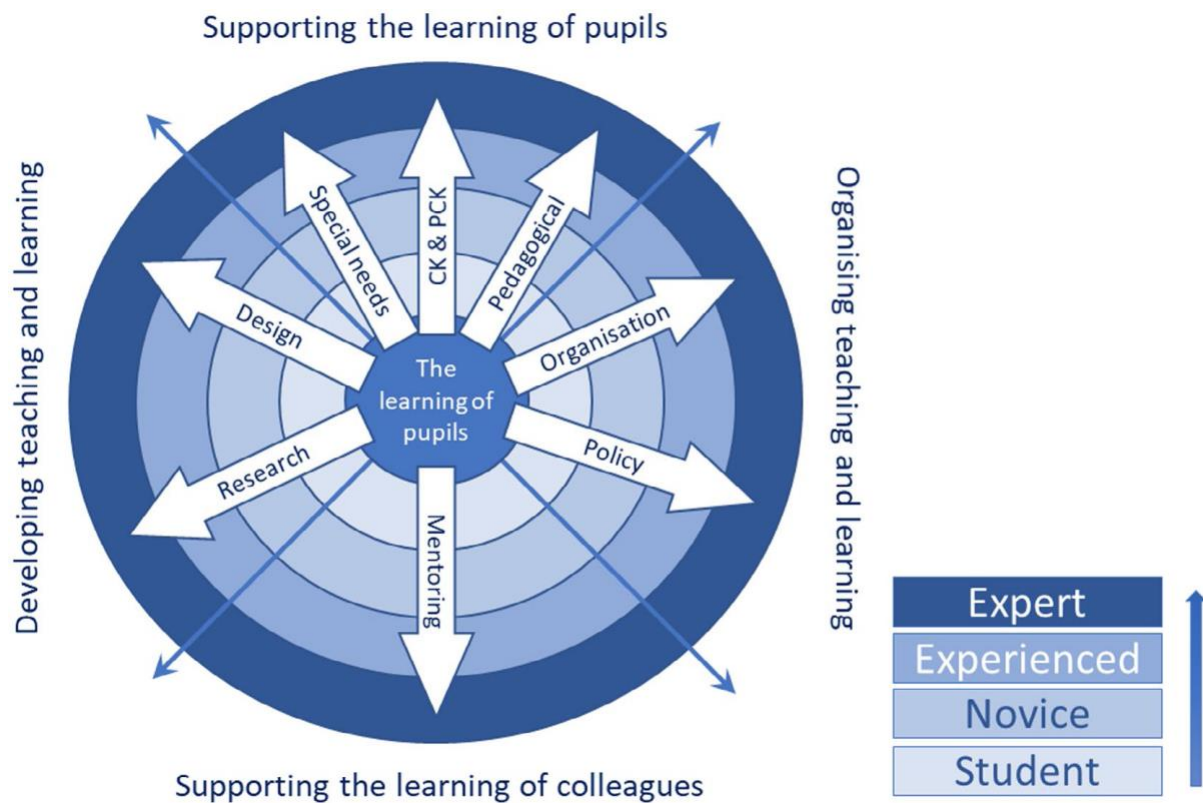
Supporting the learning of pupils

Developing teaching and learning

Organising teaching and learning

Special needs

CK & PCK

Pedagogical

Design

Organisation

The learning of pupils

Research

Policy

Mentoring

Supporting the learning of colleagues

Expert

Experienced

Novice

Student